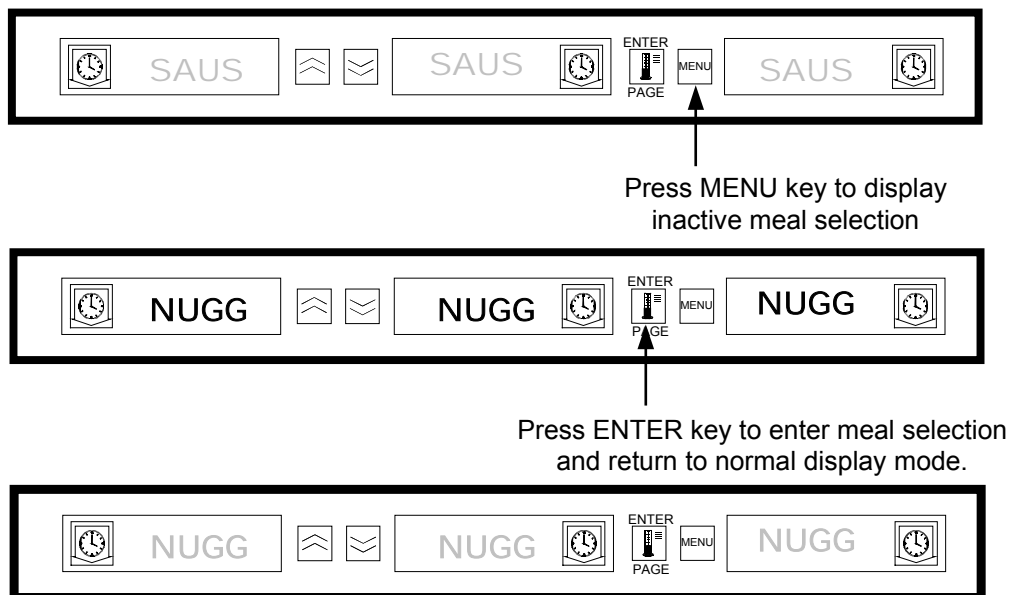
SAUS

SAUS

ENTER

PAGE

MENU

SAUS

Press MENU key to display inactive meal selection

NUGG

NUGG

ENTER

PAGE

MENU

NUGG

Press ENTER key to enter meal selection and return to normal display mode.

NUGG

NUGG

ENTER

PAGE

MENU

NUGG